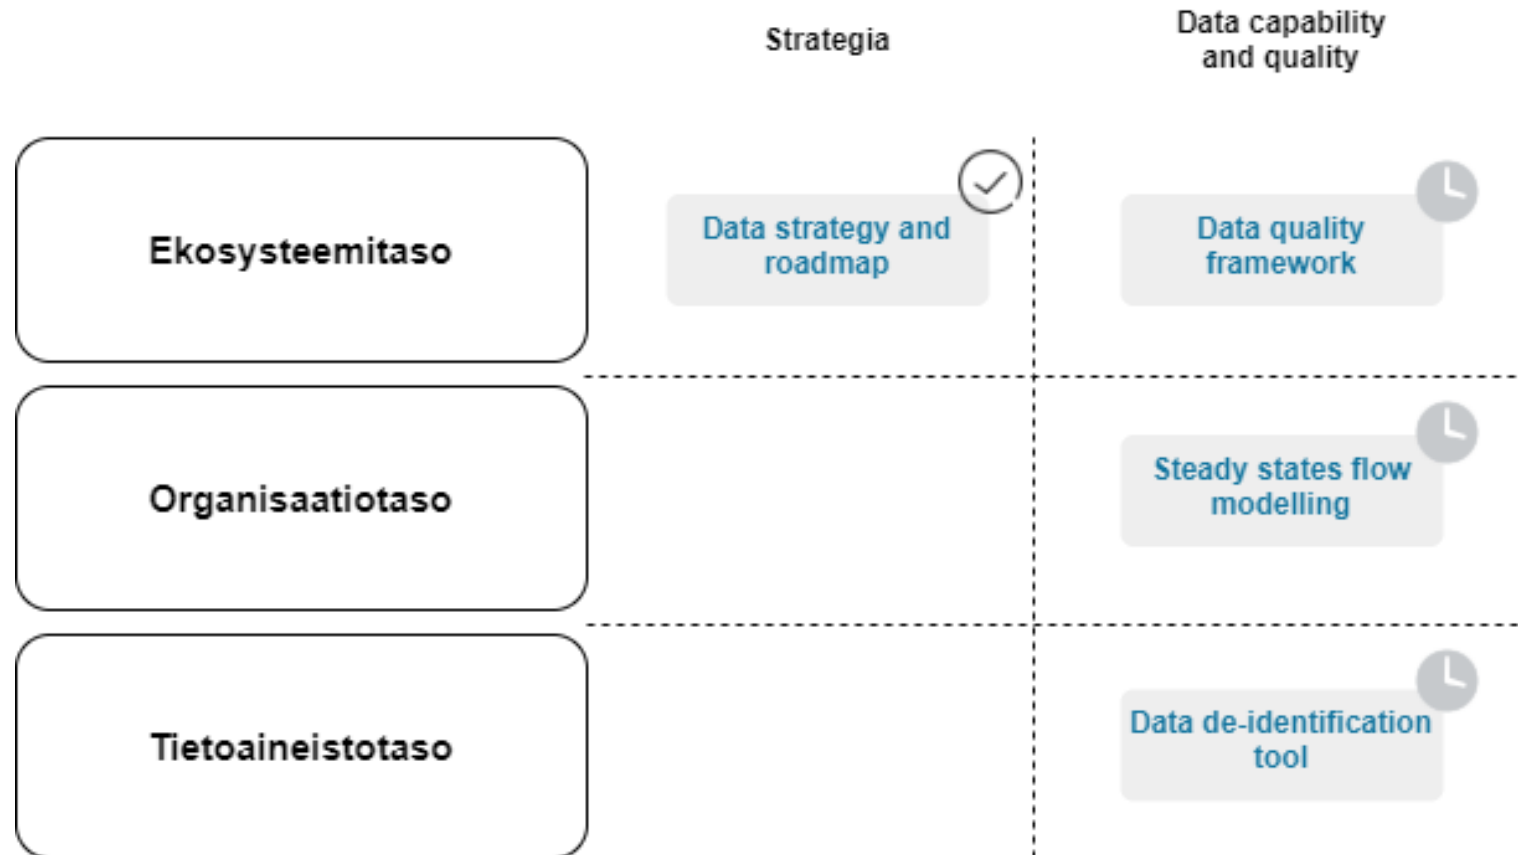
|  | Strategia | Data capability and quality |
|---|---|---|
| Ekosysteemitaso | Data strategy and roadmap | Data quality framework |
| Organisaatiotaso |  | Steady states flow modelling |
| Tietoaineistotaso |  | Data de-identification tool |